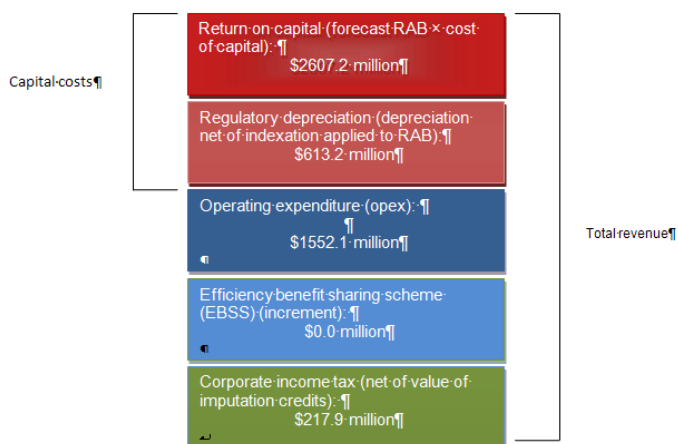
Capital·costs¶

Return·on·capital·(forecast·RAB·×·cost·of·capital):·¶
$2607.2·million¶

Regulatory·depreciation·(depreciation·net·of·indexation·applied·to·RAB):¶
$613.2·million¶

Operating·expenditure·(opex):·¶
¶
$1552.1·million¶
¶

Efficiency·benefit·sharing·scheme·(EBSS)·(increment):·¶
$0.0·million¶
¶

Corporate·income·tax·(net·of·value·of·imputation·credits):·¶
$217.9·million¶

Total·revenue¶